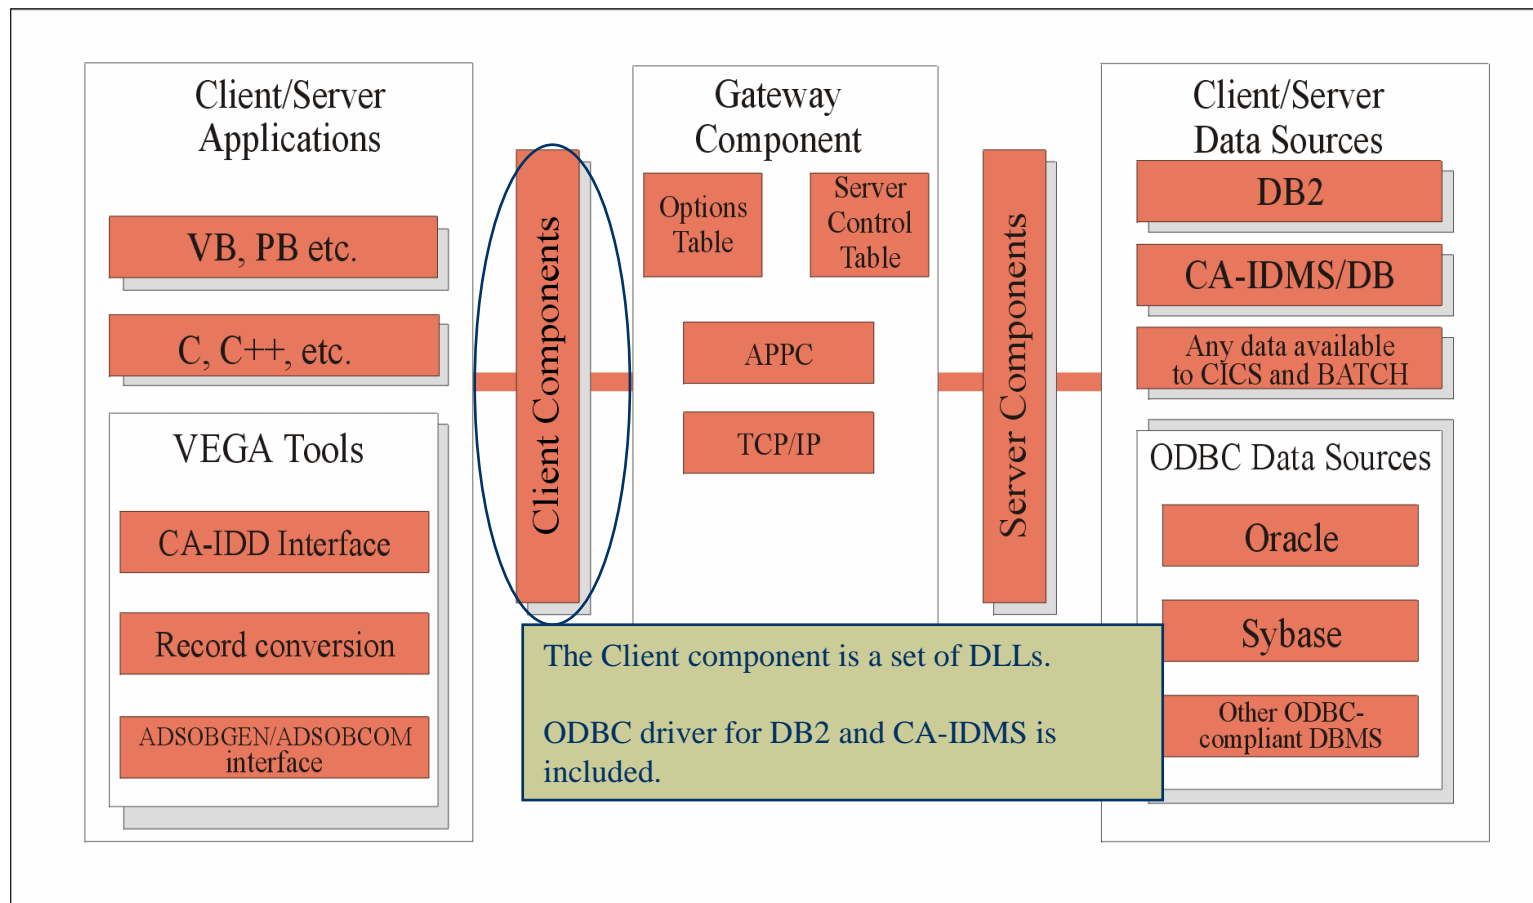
Client/Server Applications

VB, PB etc.

C, C++, etc.

VEGA Tools

CA-IDD Interface

Record conversion

ADSOBGEN/ADSOBCOM interface

Client Components

Gateway Component

Options Table

Server Control Table

APPC

TCP/IP

Server Components

Client/Server Data Sources

DB2

CA-IDMS/DB

Any data available to CICS and BATCH

ODBC Data Sources

Oracle

Sybase

Other ODBC-compliant DBMS

The Client component is a set of DLLs.

ODBC driver for DB2 and CA-IDMS is included.